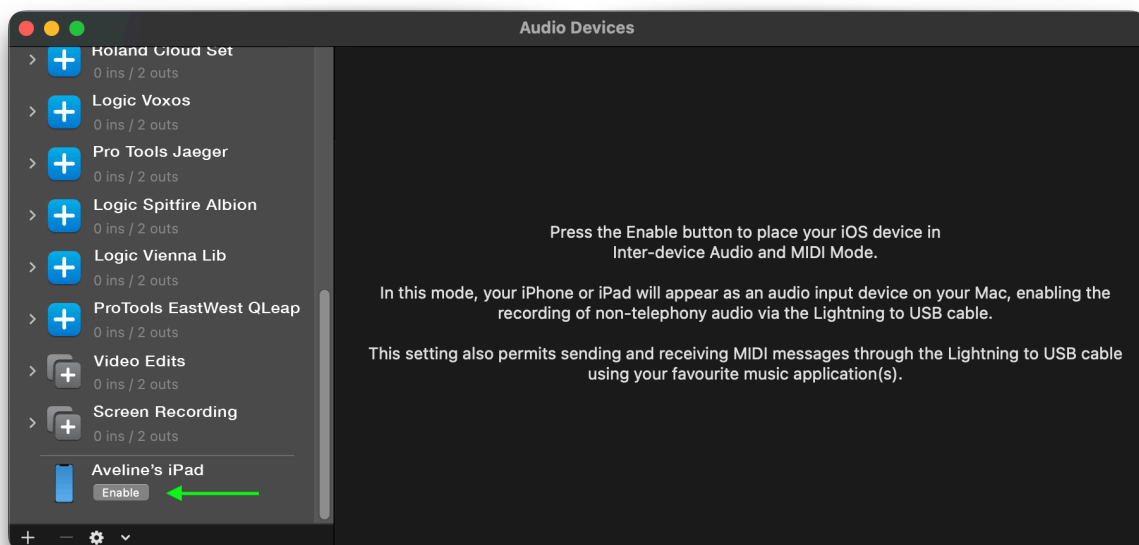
Audio Devices

Roland Cloud Set
0 ins / 2 outs

Logic Voxos
0 ins / 2 outs

Pro Tools Jaeger
0 ins / 2 outs

Logic Spitfire Albion
0 ins / 2 outs

Logic Vienna Lib
0 ins / 2 outs

ProTools EastWest QLeap
0 ins / 2 outs

Video Edits
0 ins / 2 outs

Screen Recording
0 ins / 2 outs

Aveline's iPad
Enable

+ −

Press the Enable button to place your iOS device in Inter-device Audio and MIDI Mode.

In this mode, your iPhone or iPad will appear as an audio input device on your Mac, enabling the recording of non-telephony audio via the Lightning to USB cable.

This setting also permits sending and receiving MIDI messages through the Lightning to USB cable using your favourite music application(s).